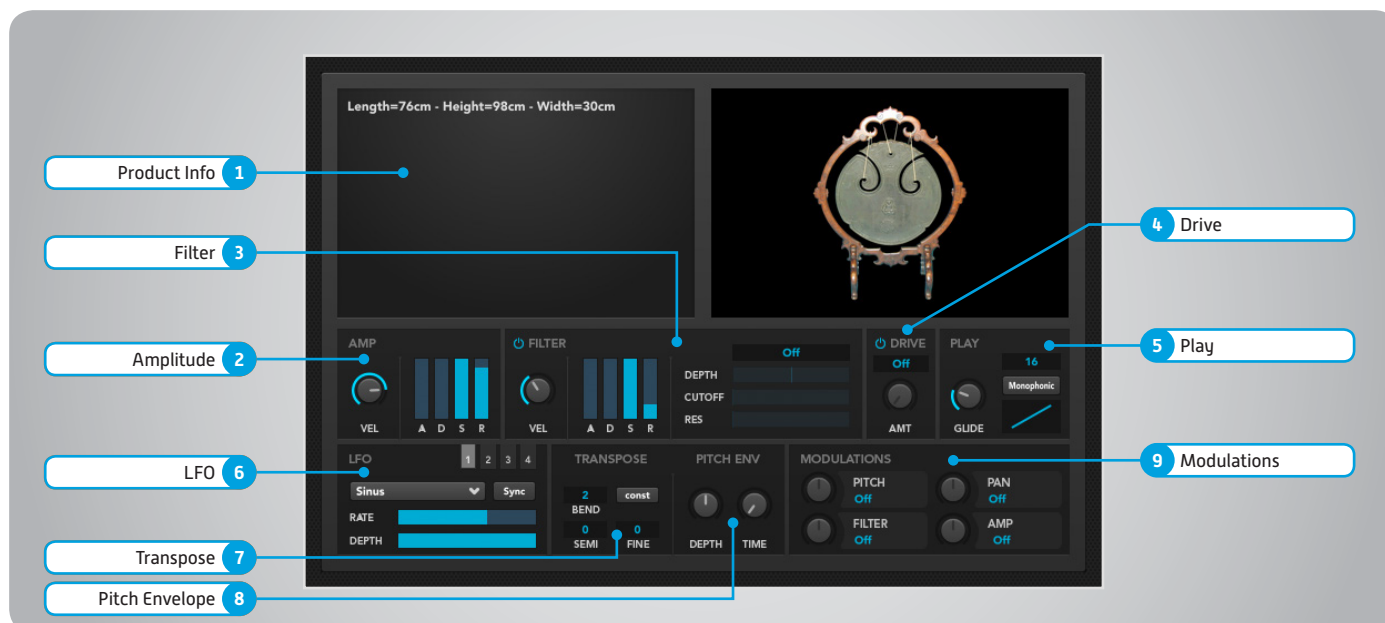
Product Info 1

Filter 3

Amplitude 2

LFO 6

Transpose 7

Pitch Envelope 8

Length=76cm - Height=98cm - Width=30cm

4 Drive

5 Play

9 Modulations

AMP

VEL

A D S R

FILTER

VEL

A D S R

Off

DEPTH

CUTOFF

RES

DRIVE

Off

AMT

PLAY

16

Monophonic

GLIDE

LFO

1 2 3 4

Sinus

Sync

RATE

DEPTH

TRANSPOSE

2

BEND

const

0

SEMI

0

FINE

PITCH ENV

DEPTH

TIME

MODULATIONS

PITCH
Off

PAN
Off

FILTER
Off

AMP
Off